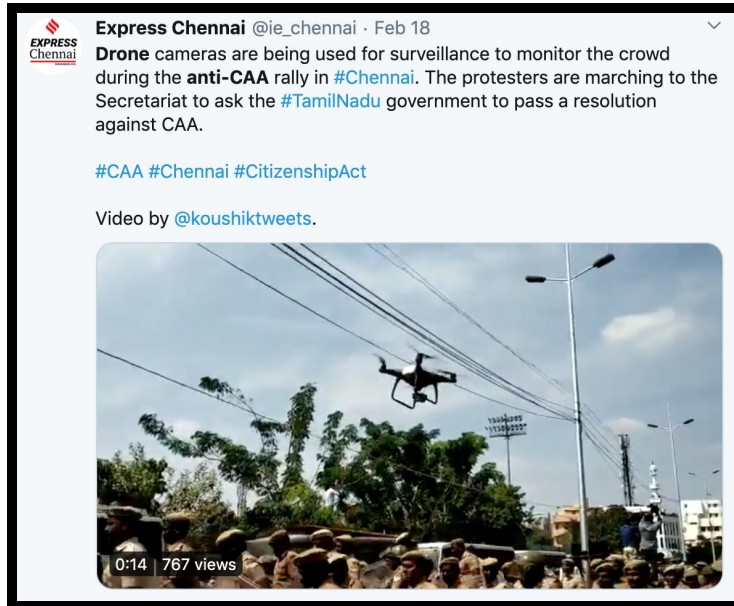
EXPRESS Chennai

Express Chennai @ie_chennai · Feb 18

Drone cameras are being used for surveillance to monitor the crowd during the anti-CAA rally in #Chennai. The protesters are marching to the Secretariat to ask the #TamilNadu government to pass a resolution against CAA.

#CAA #Chennai #CitizenshipAct

Video by @koushiktweets.

0:14 | 767 views